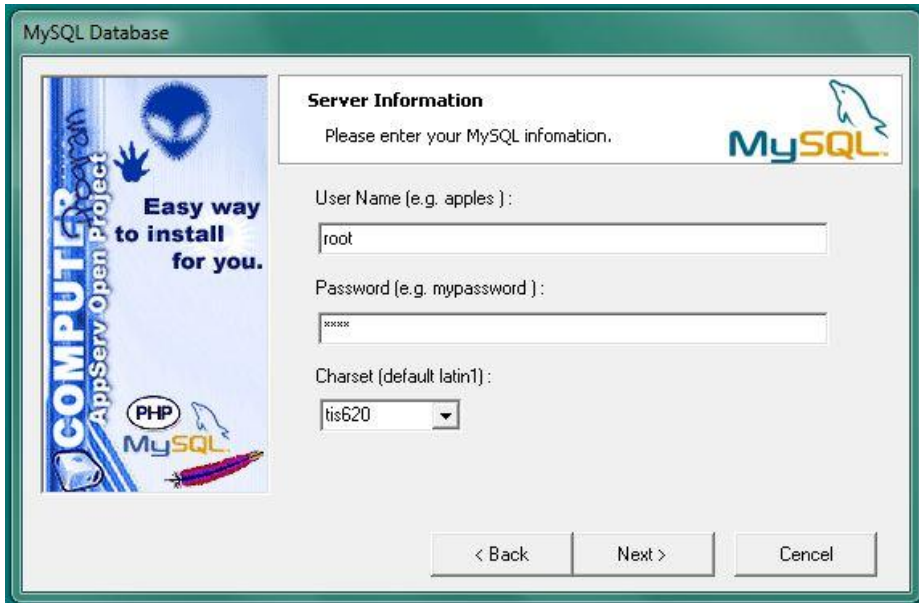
MySQL Database

COMPUTER AppServ Open Project

Easy way to install for you.

PHP

MySQL

Server Information

Please enter your MySQL infomation.

MySQL

User Name (e.g. apples ) :

root

Password (e.g. mypassword ) :

****

Charset (default latin1) :

tis620

< Back

Next >

Cencel